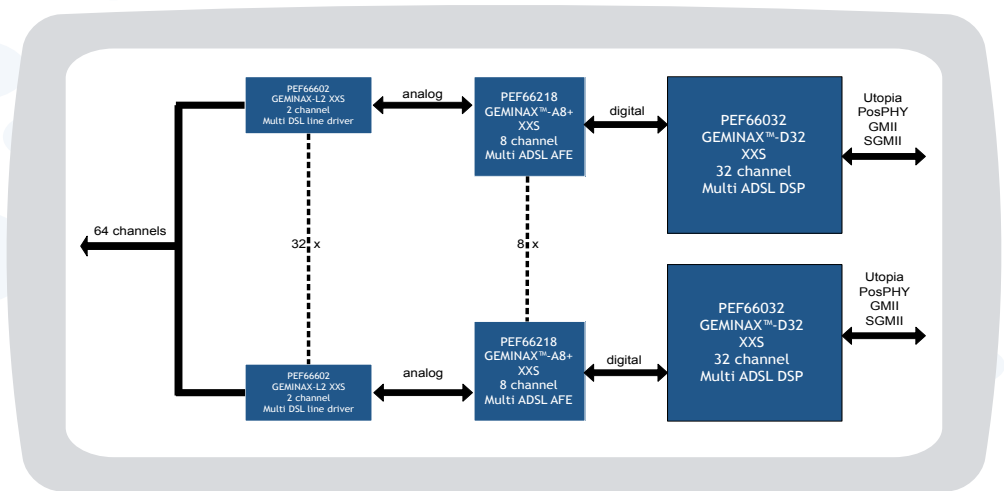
PEF66602
GEMINAX-L2 XXS
2 channel
Multi DSL line driver

analog

PEF66218
GEMINAX™-A8+
XXS
8 channel
Multi ADSL AFE

digital

PEF66032
GEMINAX™-D32
XXS
32 channel
Multi ADSL DSP

Utopia
PosPHY
GMII
SGMII

64 channels

32 x

8 x

Utopia
PosPHY
GMII
SGMII

PEF66032
GEMINAX™-D32
XXS
32 channel
Multi ADSL DSP

PEF66218
GEMINAX™-A8+
XXS
8 channel
Multi ADSL AFE

digital

analog

PEF66602
GEMINAX-L2 XXS
2 channel
Multi DSL line driver